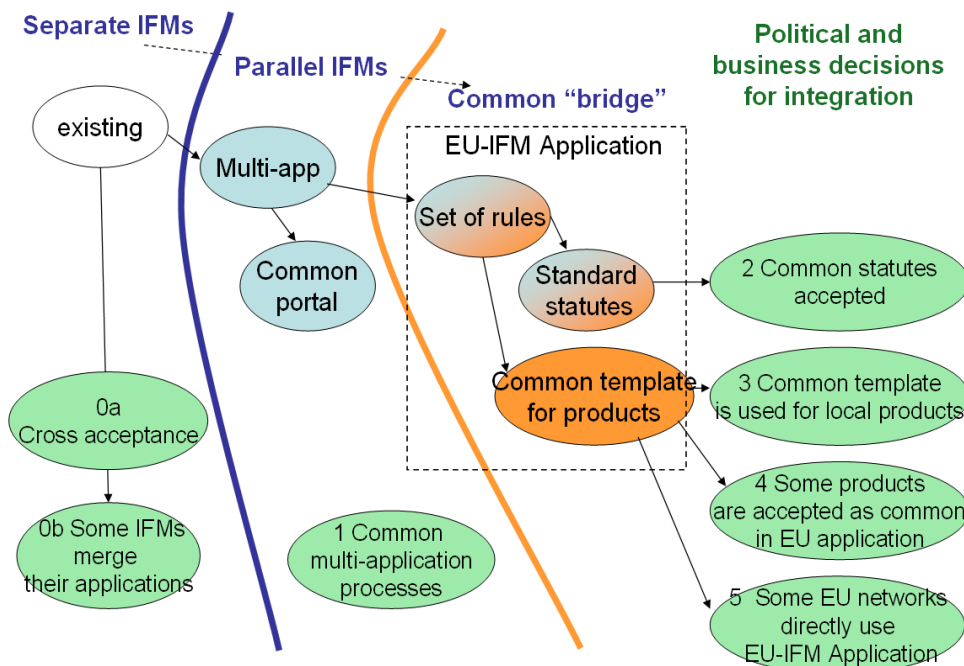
Separate IFMs

Parallel IFMs

Common “bridge”

Political and business decisions for integration

existing

Multi-app

Common portal

EU-IFM Application

Set of rules

Standard statutes

Common template for products

2 Common statutes accepted

3 Common template is used for local products

4 Some products are accepted as common in EU application

5 Some EU networks directly use EU-IFM Application

0a Cross acceptance

0b Some IFMs merge their applications

1 Common multi-application processes